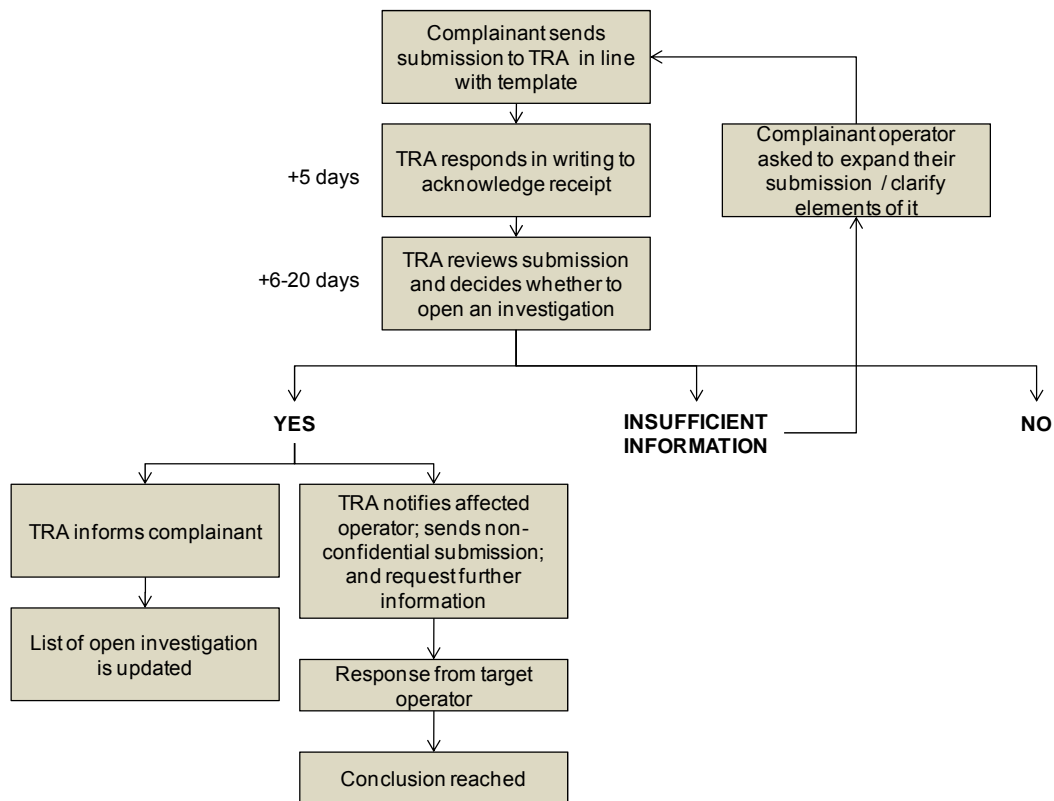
Complainant sends submission to TRA in line with template

Complainant operator asked to expand their submission / clarify elements of it

+5 days

TRA responds in writing to acknowledge receipt

+6-20 days

TRA reviews submission and decides whether to open an investigation

YES

INSUFFICIENT INFORMATION

NO

TRA informs complainant

TRA notifies affected operator; sends non-confidential submission; and request further information

List of open investigation is updated

Response from target operator

Conclusion reached